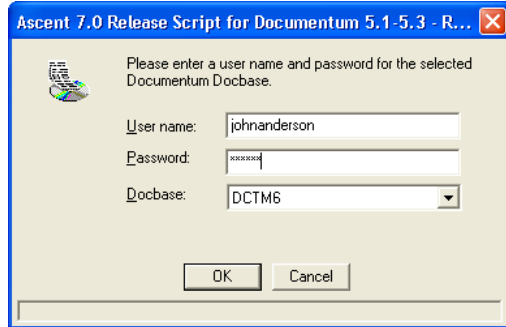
Ascent 7.0 Release Script for Documentum 5.1-5.3 - R...

Please enter a user name and password for the selected Documentum Docbase.

User name: johnanderson

Password: ******

Docbase: DCTM6

OK Cancel